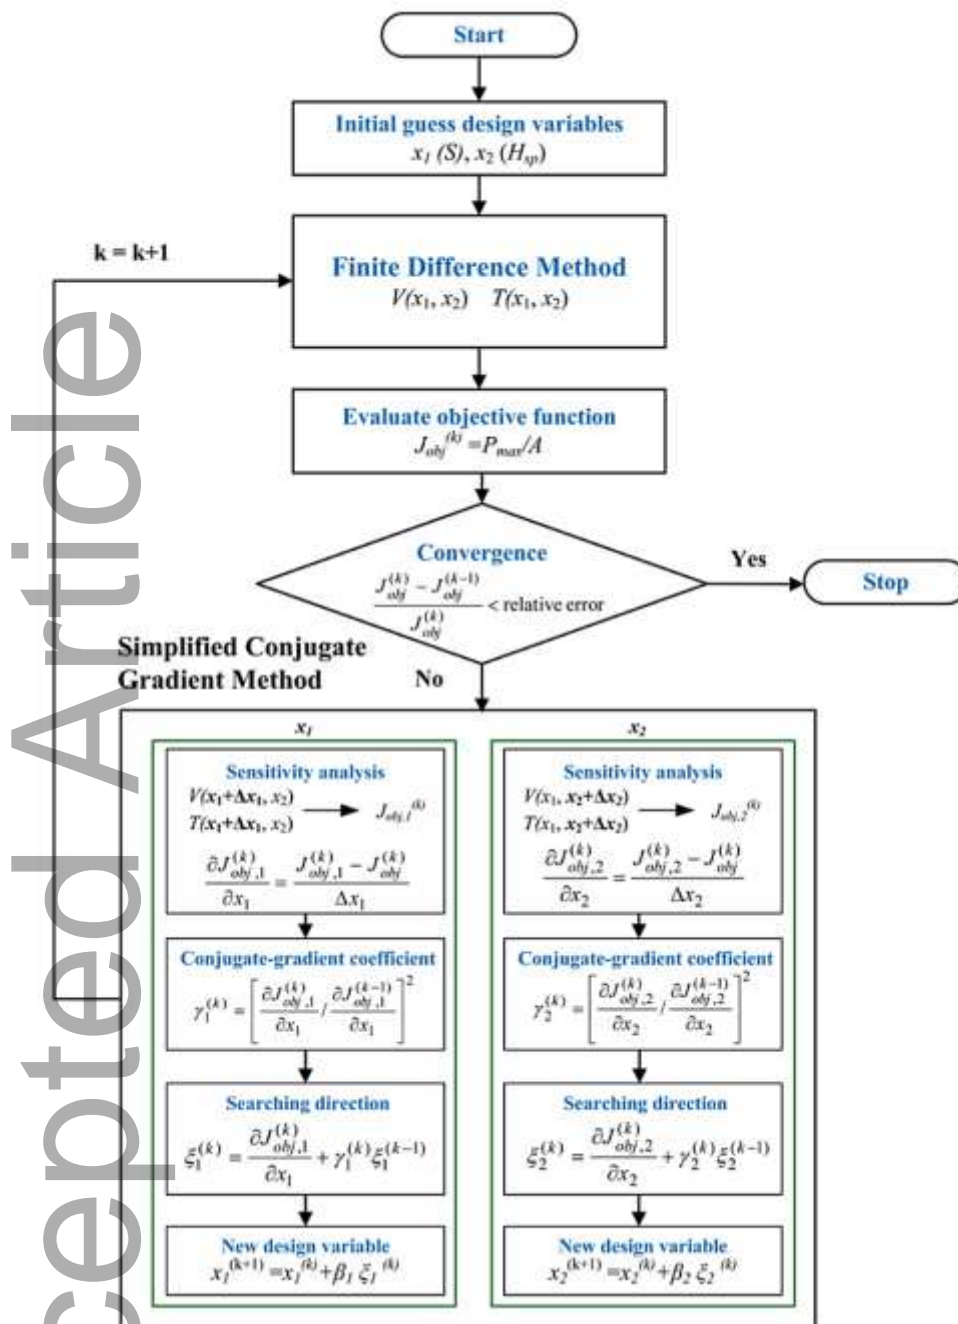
Start

Initial guess design variables
$x_1$ (S), $x_2$ ($H_{sp}$)

k = k+1

Finite Difference Method
$V(x_1, x_2)$ $T(x_1, x_2)$

Evaluate objective function
$J_{obj}^{(k)} = P_{max}/A$

Convergence
$\frac{J_{obj}^{(k)} - J_{obj}^{(k-1)}}{J_{obj}^{(k)}}$ < relative error

Yes

Stop

Simplified Conjugate Gradient Method

No

$x_1$

Sensitivity analysis
$V(x_1+\Delta x_1, x_2)$
$T(x_1+\Delta x_1, x_2)$ $J_{obj,1}^{(k)}$
$\frac{\partial J_{obj,1}^{(k)}}{\partial x_1} = \frac{J_{obj,1}^{(k)} - J_{obj}^{(k)}}{\Delta x_1}$

Conjugate-gradient coefficient
$\gamma_1^{(k)} = \left[\frac{\partial J_{obj,1}^{(k)}}{\partial x_1} / \frac{\partial J_{obj,1}^{(k-1)}}{\partial x_1}\right]^2$

Searching direction
$\xi_1^{(k)} = \frac{\partial J_{obj,1}^{(k)}}{\partial x_1} + \gamma_1^{(k)} \xi_1^{(k-1)}$

New design variable
$x_1^{(k+1)} = x_1^{(k)} + \beta_1 \xi_1^{(k)}$

$x_2$

Sensitivity analysis
$V(x_1, x_2+\Delta x_2)$
$T(x_1, x_2+\Delta x_2)$ $J_{obj,2}^{(k)}$
$\frac{\partial J_{obj,2}^{(k)}}{\partial x_2} = \frac{J_{obj,2}^{(k)} - J_{obj}^{(k)}}{\Delta x_2}$

Conjugate-gradient coefficient
$\gamma_2^{(k)} = \left[\frac{\partial J_{obj,2}^{(k)}}{\partial x_2} / \frac{\partial J_{obj,2}^{(k-1)}}{\partial x_2}\right]^2$

Searching direction
$\xi_2^{(k)} = \frac{\partial J_{obj,2}^{(k)}}{\partial x_2} + \gamma_2^{(k)} \xi_2^{(k-1)}$

New design variable
$x_2^{(k+1)} = x_2^{(k)} + \beta_2 \xi_2^{(k)}$

Accepted Article